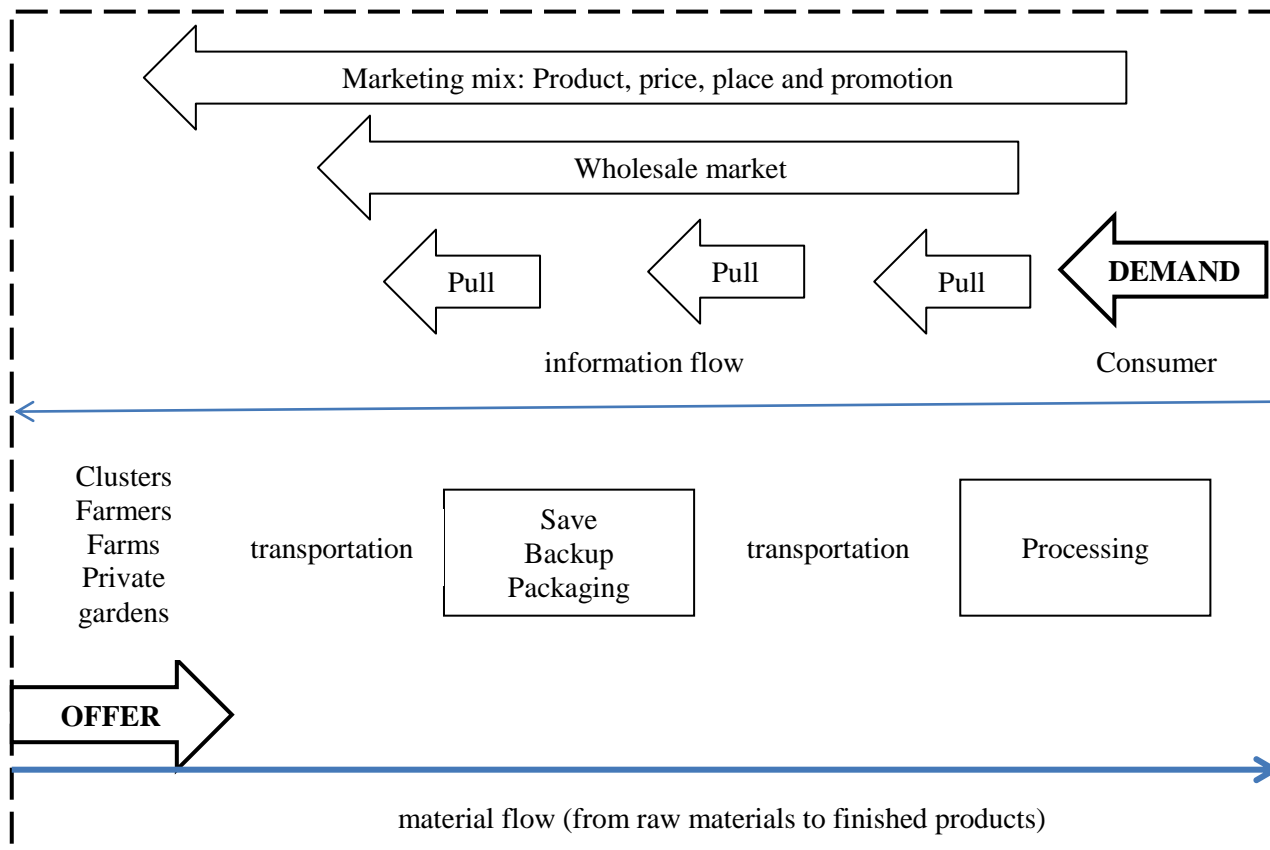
Marketing mix: Product, price, place and promotion

Wholesale market

Pull

Pull

Pull

DEMAND

information flow

Consumer

Clusters
Farmers
Farms
Private
gardens

transportation

Save
Backup
Packaging

transportation

Processing

OFFER

material flow (from raw materials to finished products)